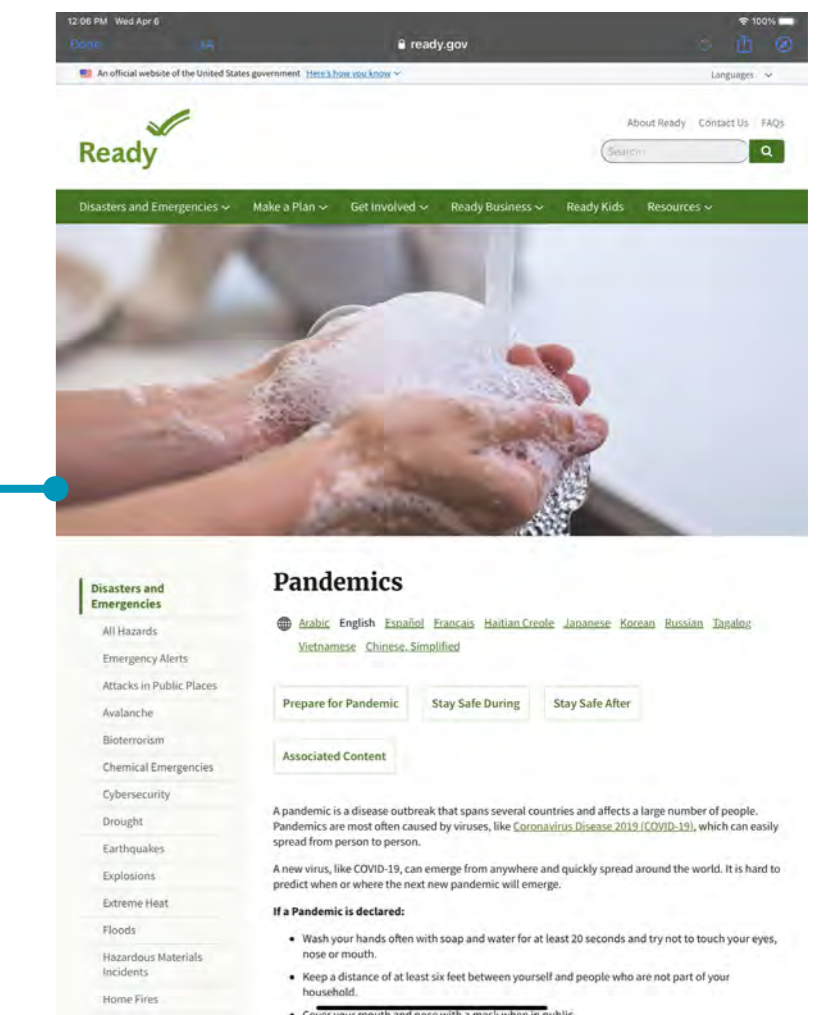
12:06 PM Wed Apr 6

100%

Done

AA

ready.gov

An official website of the United States government Here's how you know

Languages

Ready

About Ready | Contact Us | FAQs

Search

Disasters and Emergencies | Make a Plan | Get Involved | Ready Business | Ready Kids | Resources

Disasters and Emergencies

All Hazards

Emergency Alerts

Attacks in Public Places

Avalanche

Bioterrorism

Chemical Emergencies

Cybersecurity

Drought

Earthquakes

Explosions

Extreme Heat

Floods

Hazardous Materials Incidents

Home Fires

Pandemics

Arabic English Español Français Haitian Creole Japanese Korean Russian Tagalog Vietnamese Chinese, Simplified

Prepare for Pandemic

Stay Safe During

Stay Safe After

Associated Content

A pandemic is a disease outbreak that spans several countries and affects a large number of people. Pandemics are most often caused by viruses, like Coronavirus Disease 2019 (COVID-19), which can easily spread from person to person.

A new virus, like COVID-19, can emerge from anywhere and quickly spread around the world. It is hard to predict when or where the next new pandemic will emerge.

If a Pandemic is declared:

• Wash your hands often with soap and water for at least 20 seconds and try not to touch your eyes, nose or mouth.

• Keep a distance of at least six feet between yourself and people who are not part of your household.

• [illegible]